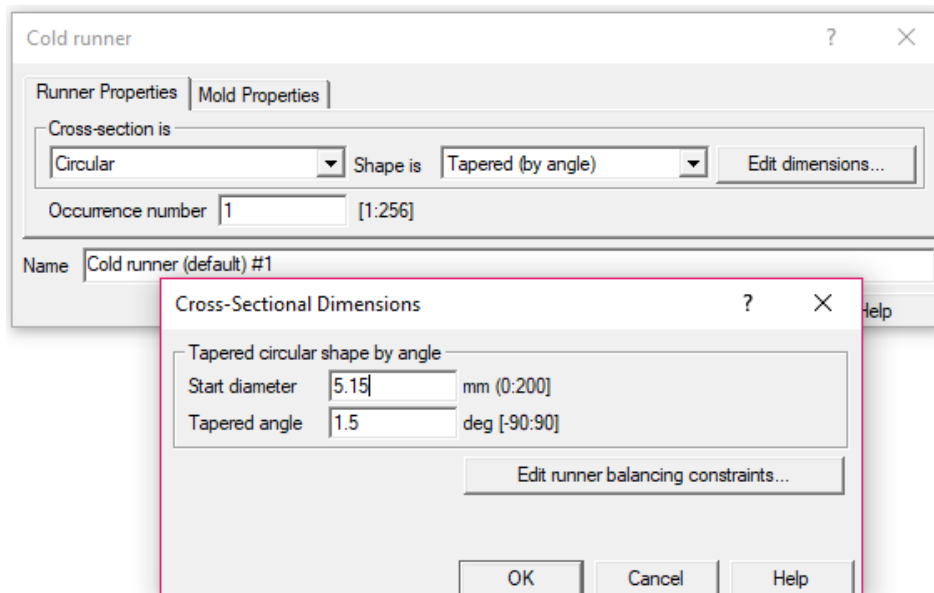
Cold runner ? ×

Runner Properties | Mold Properties

Cross-section is

Circular

Shape is

Tapered (by angle)

Edit dimensions...

Occurrence number 1 [1:256]

Name Cold runner (default) #1

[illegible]elp

Cross-Sectional Dimensions ? ×

Tapered circular shape by angle

Start diameter 5.15 mm (0:200]

Tapered angle 1.5 deg [-90:90]

Edit runner balancing constraints...

OK

Cancel

Help